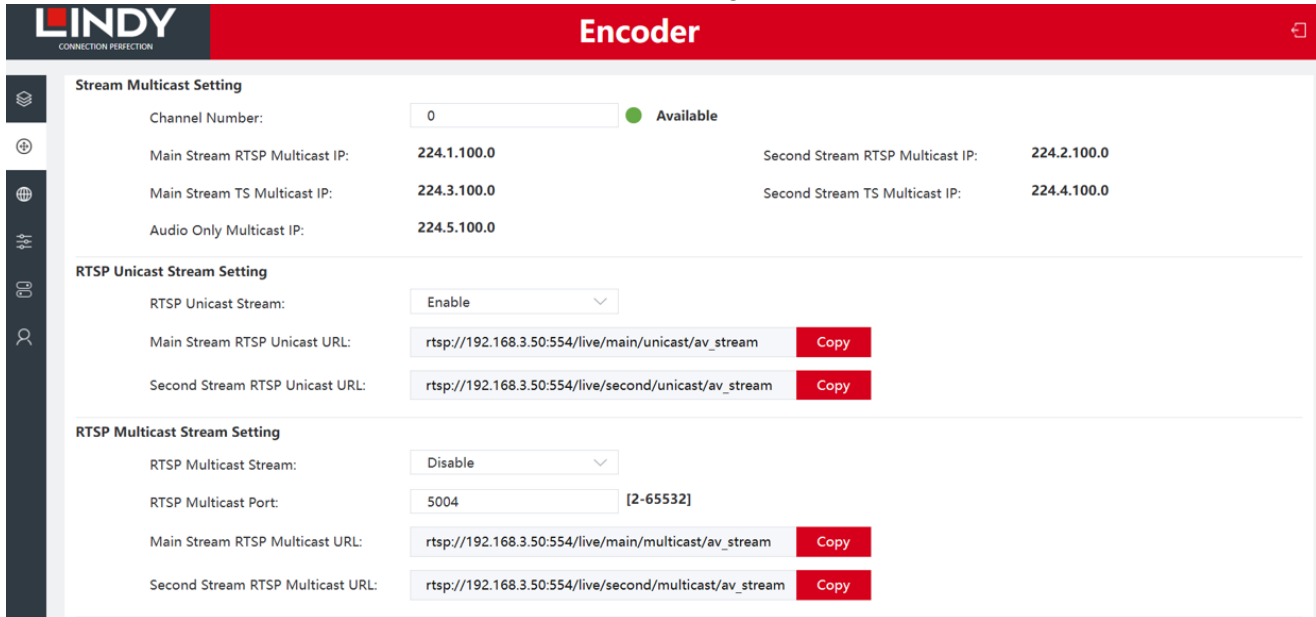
LINDY
CONNECTION PERFECTION

Encoder

Stream Multicast Setting

Channel Number: 0 Available

Main Stream RTSP Multicast IP: 224.1.100.0

Second Stream RTSP Multicast IP: 224.2.100.0

Main Stream TS Multicast IP: 224.3.100.0

Second Stream TS Multicast IP: 224.4.100.0

Audio Only Multicast IP: 224.5.100.0

RTSP Unicast Stream Setting

RTSP Unicast Stream: Enable

Main Stream RTSP Unicast URL: rtsp://192.168.3.50:554/live/main/unicast/av_stream Copy

Second Stream RTSP Unicast URL: rtsp://192.168.3.50:554/live/second/unicast/av_stream Copy

RTSP Multicast Stream Setting

RTSP Multicast Stream: Disable

RTSP Multicast Port: 5004 [2-65532]

Main Stream RTSP Multicast URL: rtsp://192.168.3.50:554/live/main/multicast/av_stream Copy

Second Stream RTSP Multicast URL: rtsp://192.168.3.50:554/live/second/multicast/av_stream Copy